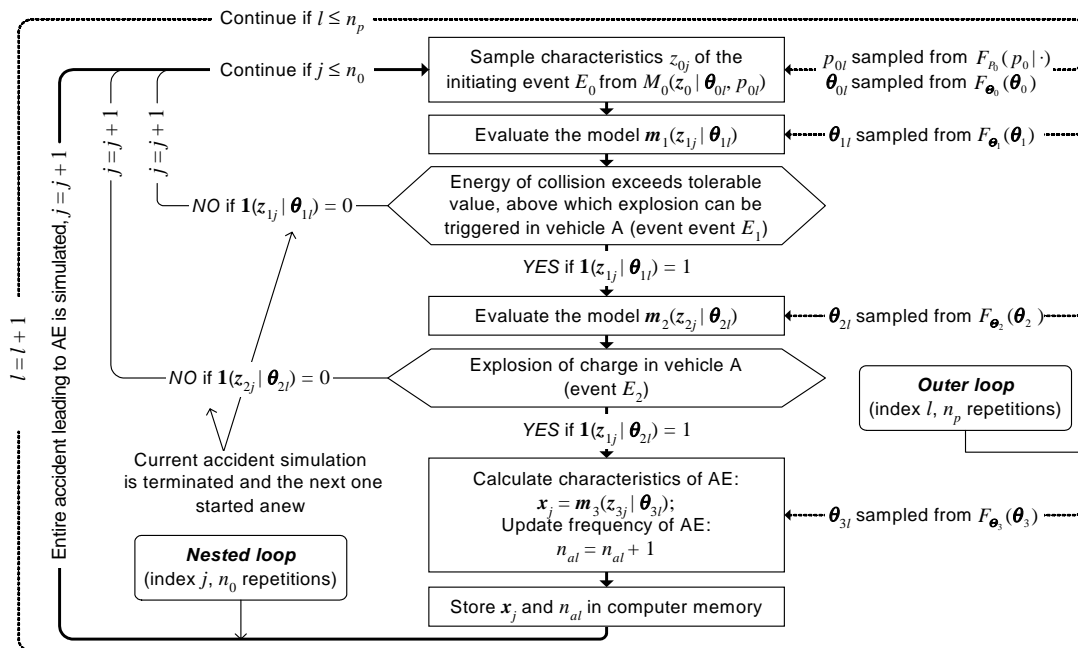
Continue if $l \leq n_p$

Continue if $j \leq n_0$

Sample characteristics $z_{0j}$ of the initiating event $E_0$ from $M_0(z_0 \mid \boldsymbol{\theta}_{0l}, p_{0l})$

$p_{0l}$ sampled from $F_{P_0}(p_0 \mid \cdot)$
$\boldsymbol{\theta}_{0l}$ sampled from $F_{\boldsymbol{\Theta}_0}(\boldsymbol{\theta}_0)$

$j = j + 1$

$j = j + 1$

Evaluate the model $\boldsymbol{m}_1(z_{1j} \mid \boldsymbol{\theta}_{1l})$

$\boldsymbol{\theta}_{1l}$ sampled from $F_{\boldsymbol{\Theta}_1}(\boldsymbol{\theta}_1)$

*NO* if $\mathbf{1}(z_{1j} \mid \boldsymbol{\theta}_{1l}) = 0$

Energy of collision exceeds tolerable value, above which explosion can be triggered in vehicle A (event event $E_1$)

*YES* if $\mathbf{1}(z_{1j} \mid \boldsymbol{\theta}_{1l}) = 1$

$l = l + 1$

Entire accident leading to AE is simulated, $j = j + 1$

Evaluate the model $\boldsymbol{m}_2(z_{2j} \mid \boldsymbol{\theta}_{2l})$

$\boldsymbol{\theta}_{2l}$ sampled from $F_{\boldsymbol{\Theta}_2}(\boldsymbol{\theta}_2)$

*NO* if $\mathbf{1}(z_{2j} \mid \boldsymbol{\theta}_{2l}) = 0$

Explosion of charge in vehicle A (event $E_2$)

***Outer loop***
(index $l$, $n_p$ repetitions)

*YES* if $\mathbf{1}(z_{1j} \mid \boldsymbol{\theta}_{2l}) = 1$

Current accident simulation is terminated and the next one started anew

Calculate characteristics of AE:
$\boldsymbol{x}_j = \boldsymbol{m}_3(z_{3j} \mid \boldsymbol{\theta}_{3l})$;
Update frequency of AE:
$n_{al} = n_{al} + 1$

$\boldsymbol{\theta}_{3l}$ sampled from $F_{\boldsymbol{\Theta}_3}(\boldsymbol{\theta}_3)$

***Nested loop***
(index $j$, $n_0$ repetitions)

Store $\boldsymbol{x}_j$ and $n_{al}$ in computer memory